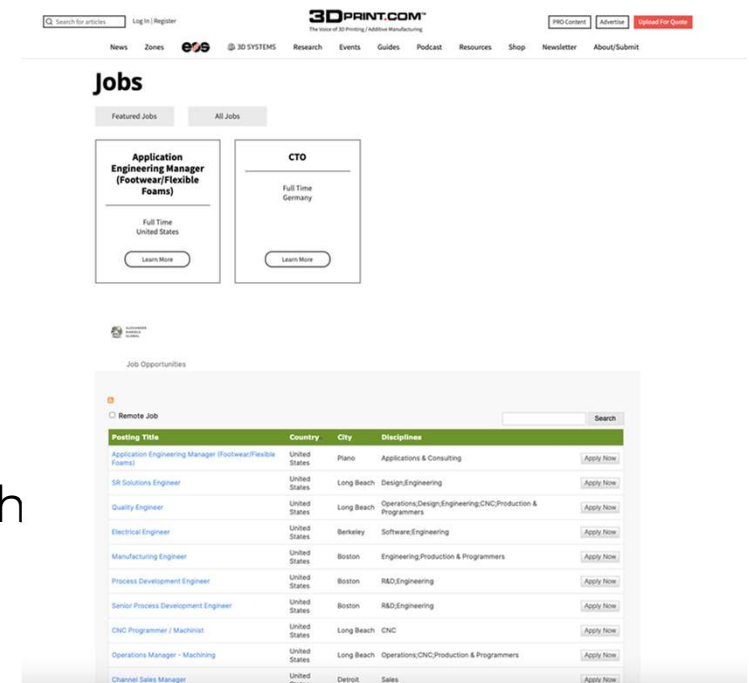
Search for articles | Log In | Register

3DPRINT.COM
The Voice of 3D Printing / Additive Manufacturing

PRO Content | Advertise | Upload For Quote

News | Zones | eos | 3D SYSTEMS | Research | Events | Guides | Podcast | Resources | Shop | Newsletter | About/Submit

Jobs

Featured Jobs | All Jobs

Application Engineering Manager (Footwear/Flexible Foams)

Full Time
United States

Learn More

CTO

Full Time
Germany

Learn More

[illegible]

Job Opportunities

Remote Job

Search

| Posting Title | Country | City | Disciplines | |
|---|---|---|---|---|
| Application Engineering Manager (Footwear/Flexible Foams) | United States | Plano | Applications & Consulting | Apply Now |
| SR Solutions Engineer | United States | Long Beach | Design;Engineering | Apply Now |
| Quality Engineer | United States | Long Beach | Operations;Design;Engineering;CNC;Production & Programmers | Apply Now |
| Electrical Engineer | United States | Berkeley | Software;Engineering | Apply Now |
| Manufacturing Engineer | United States | Boston | Engineering;Production & Programmers | Apply Now |
| Process Development Engineer | United States | Boston | R&D;Engineering | Apply Now |
| Senior Process Development Engineer | United States | Boston | R&D;Engineering | Apply Now |
| CNC Programmer / Machinist | United States | Long Beach | CNC | Apply Now |
| Operations Manager - Machining | United States | Long Beach | Operations;CNC;Production & Programmers | Apply Now |
| Channel Sales Manager | United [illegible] | Detroit | Sales | Apply Now |

h